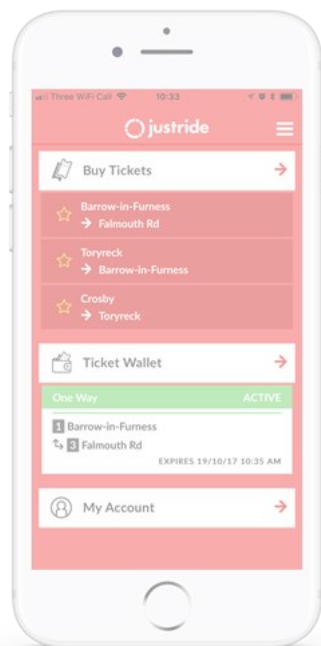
Three WiFi Call 10:33

justride

Buy Tickets

Barrow-in-Furness
→ Falmouth Rd

Toryreck
→ Barrow-in-Furness

Crosby
→ Toryreck

Ticket Wallet

One Way ACTIVE

1 Barrow-in-Furness
3 Falmouth Rd

EXPIRES 19/10/17 10:35 AM

My Account